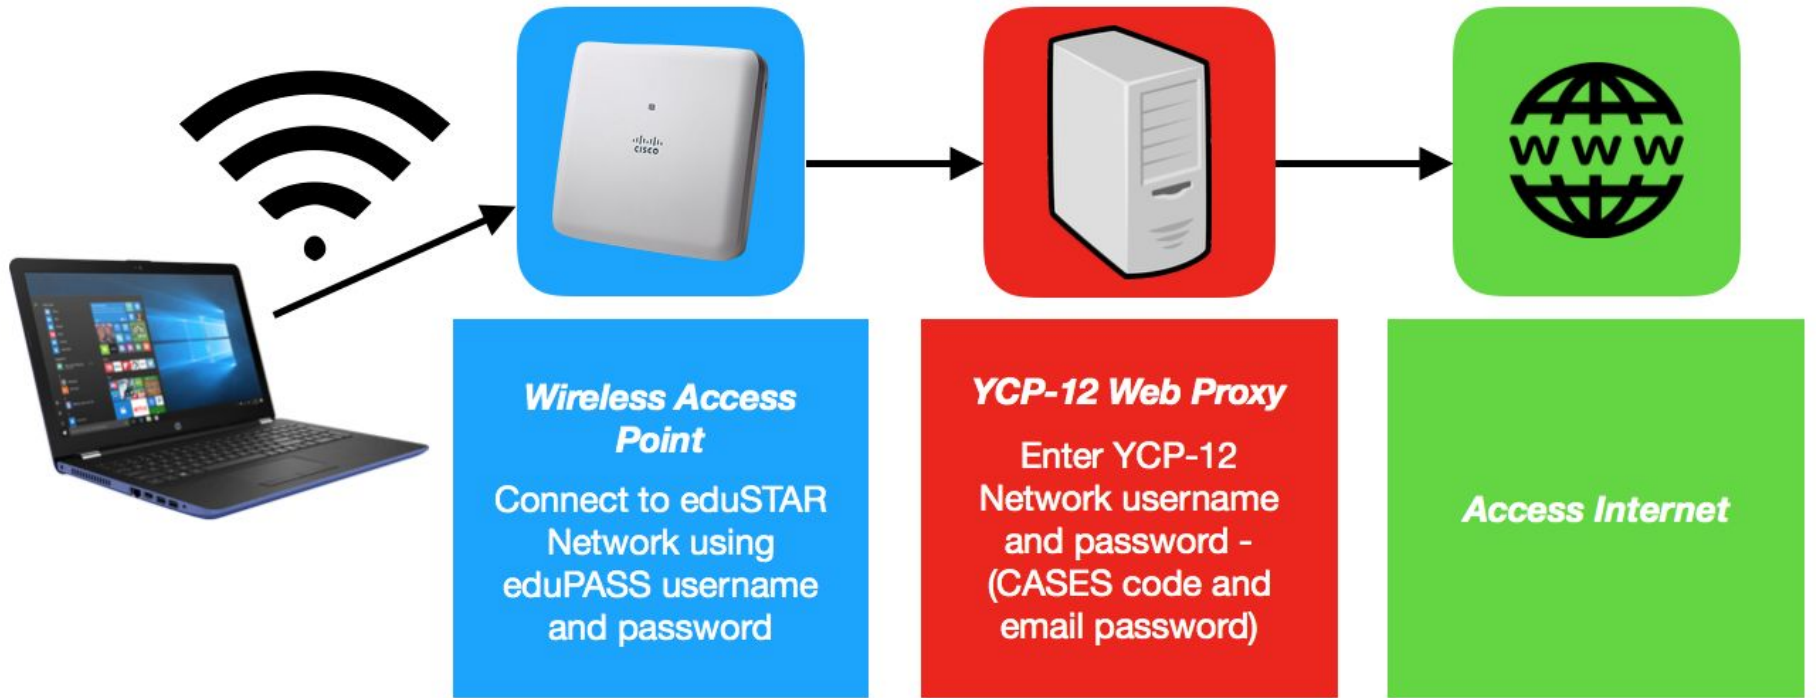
cisco

WWW

Wireless Access Point

Connect to eduSTAR Network using eduPASS username and password

YCP-12 Web Proxy

Enter YCP-12 Network username and password - (CASES code and email password)

Access Internet